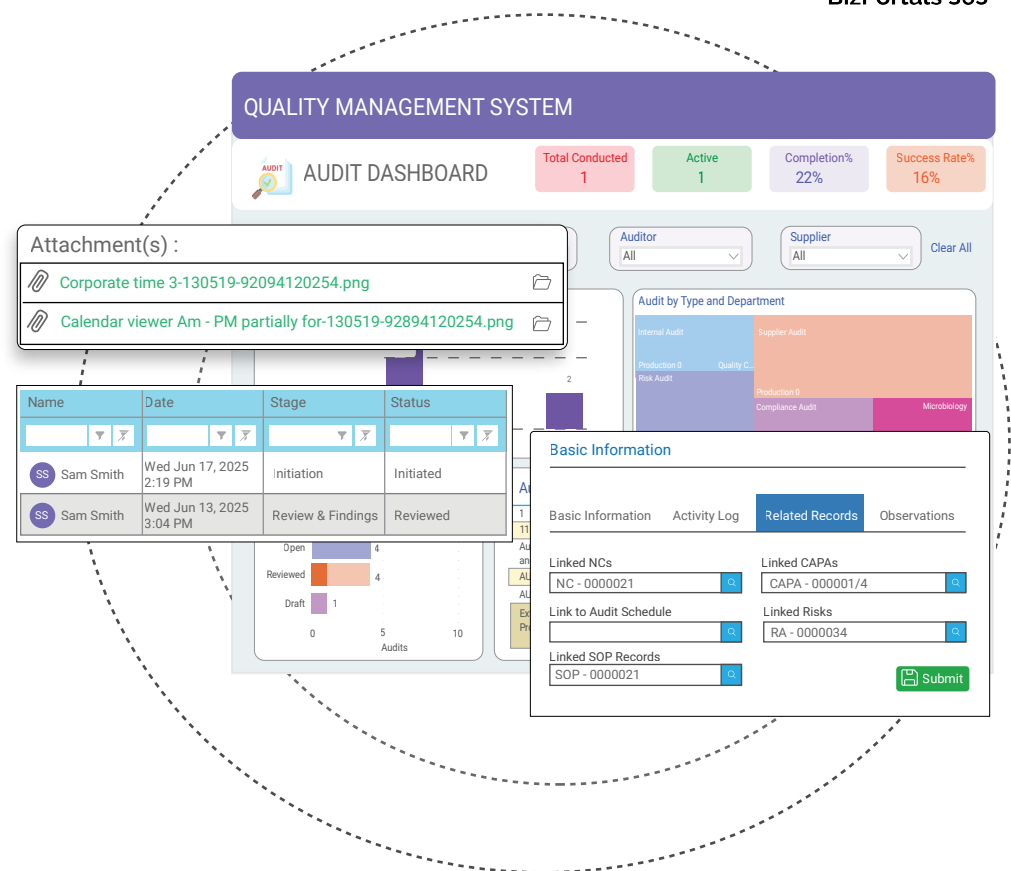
QUALITY MANAGEMENT SYSTEM

AUDIT

AUDIT DASHBOARD

Total Conducted
1

Active
1

Completion%
22%

Success Rate%
16%

Auditor
All

Supplier
All

Clear All

Attachment(s) :

Corporate time 3-130519-92094120254.png

Calendar viewer Am - PM partially for-130519-92894120254.png

Audit by Type and Department

Internal Audit

Supplier Audit

Production 0

Quality C...

Risk Audit

Production 0

Compliance Audit

Microbiology

2

| Name | Date | Stage | Status |
|---|---|---|---|
| | | | |
| SS Sam Smith | Wed Jun 17, 2025 2:19 PM | Initiation | Initiated |
| SS Sam Smith | Wed Jun 13, 2025 3:04 PM | Review & Findings | Reviewed |

Open 4

Reviewed 4

Draft 1

0 5 10

Audits

Basic Information

Basic Information | Activity Log | Related Records | Observations

Linked NCs
NC - 0000021

Linked CAPAs
CAPA - 000001/4

Link to Audit Schedule

Linked Risks
RA - 0000034

Linked SOP Records
SOP - 0000021

Submit